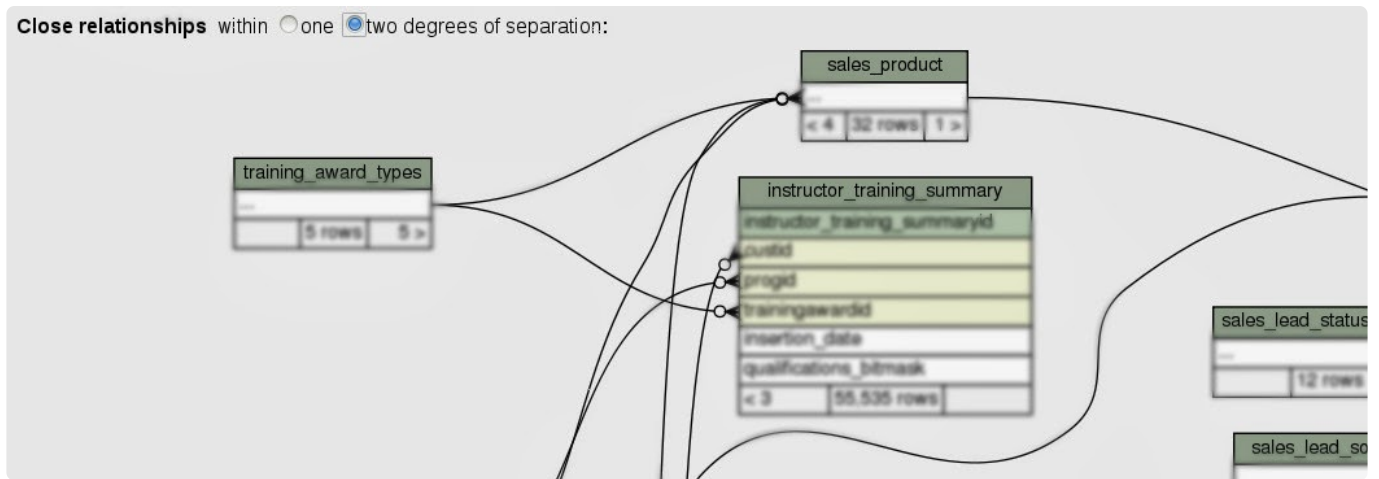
**Close relationships** within one two degrees of separation:

sales_product
...
< 4 | 32 rows | 1 >

training_award_types
...
5 rows | 5 >

instructor_training_summary
instructor_training_summaryid
custid
progid
trainingawardid
insertion_date
qualifications_bitmask
< 3 | 55,535 rows

sales_lead_status
...
12 rows

sales_lead_so